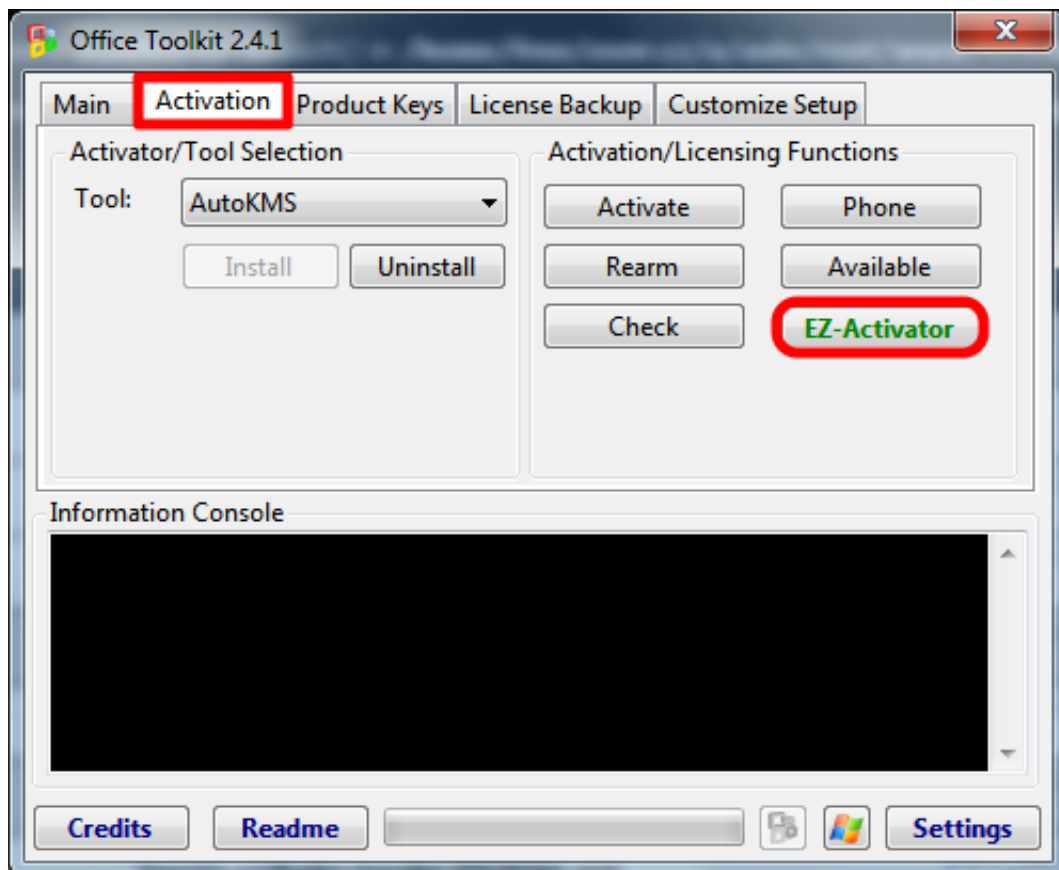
Office Toolkit 2.4.1

Main
Activation
Product Keys
License Backup
Customize Setup

Activator/Tool Selection
Tool: AutoKMS
Install
Uninstall

Activation/Licensing Functions
Activate
Phone
Rearm
Available
Check
EZ-Activator

Information Console

Credits
Readme
Settings